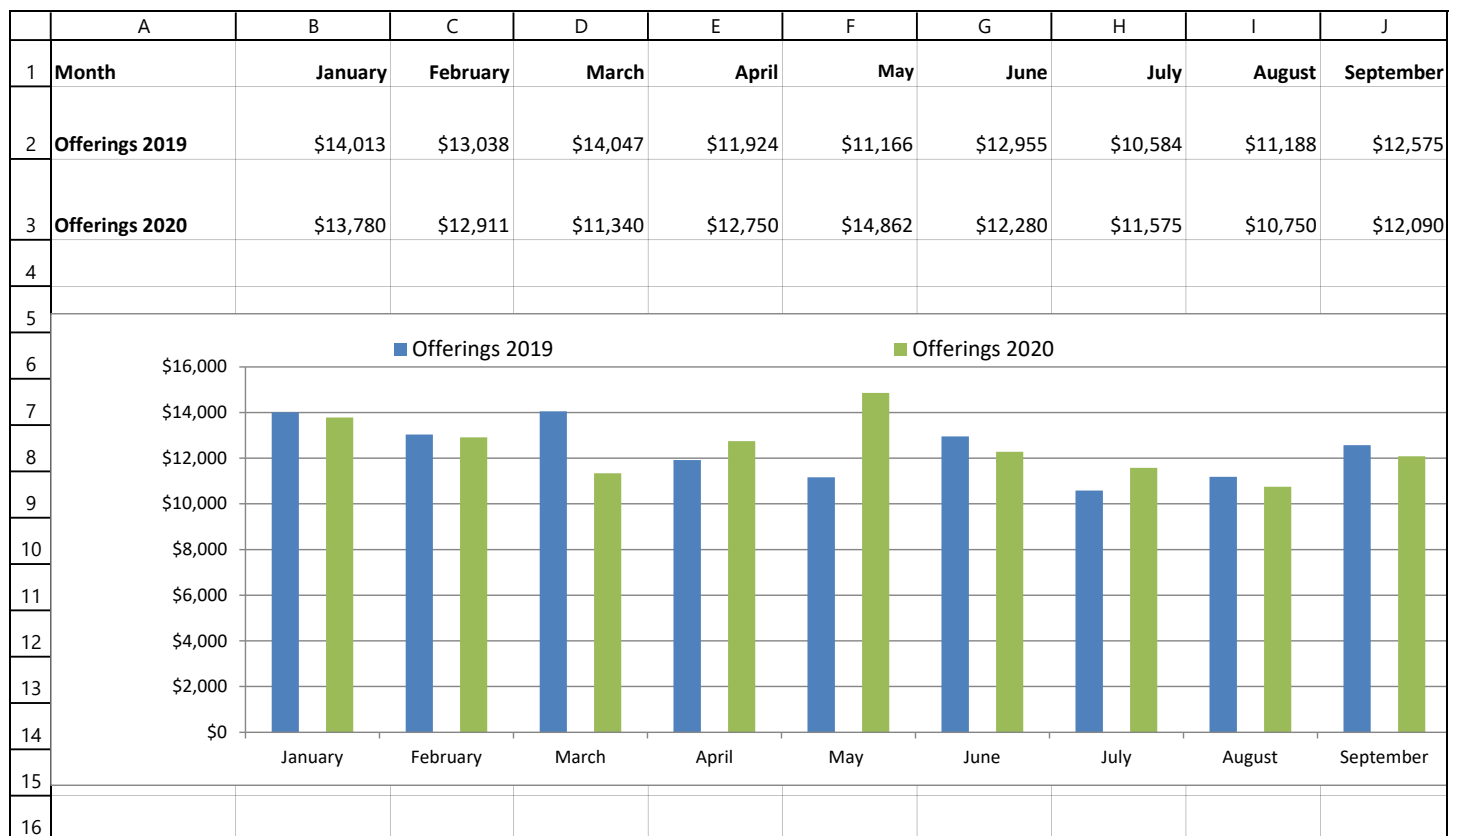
| | A | B | C | D | E | F | G | H | I | J |
|---|---|---|---|---|---|---|---|---|---|---|
| 1 | Month | January | February | March | April | May | June | July | August | September |
| 2 | Offerings 2019 | \$14,013 | \$13,038 | \$14,047 | \$11,924 | \$11,166 | \$12,955 | \$10,584 | \$11,188 | \$12,575 |
| 3 | Offerings 2020 | \$13,780 | \$12,911 | \$11,340 | \$12,750 | \$14,862 | \$12,280 | \$11,575 | \$10,750 | \$12,090 |
| 4 | | | | | | | | | | |
| 5 | | | | | | | | | | |

6
7
8
9
10
11
12
13
14
15
16

Offerings 2019
Offerings 2020

\$16,000
\$14,000
\$12,000
\$10,000
\$8,000
\$6,000
\$4,000
\$2,000
\$0

January
February
March
April
May
June
July
August
September